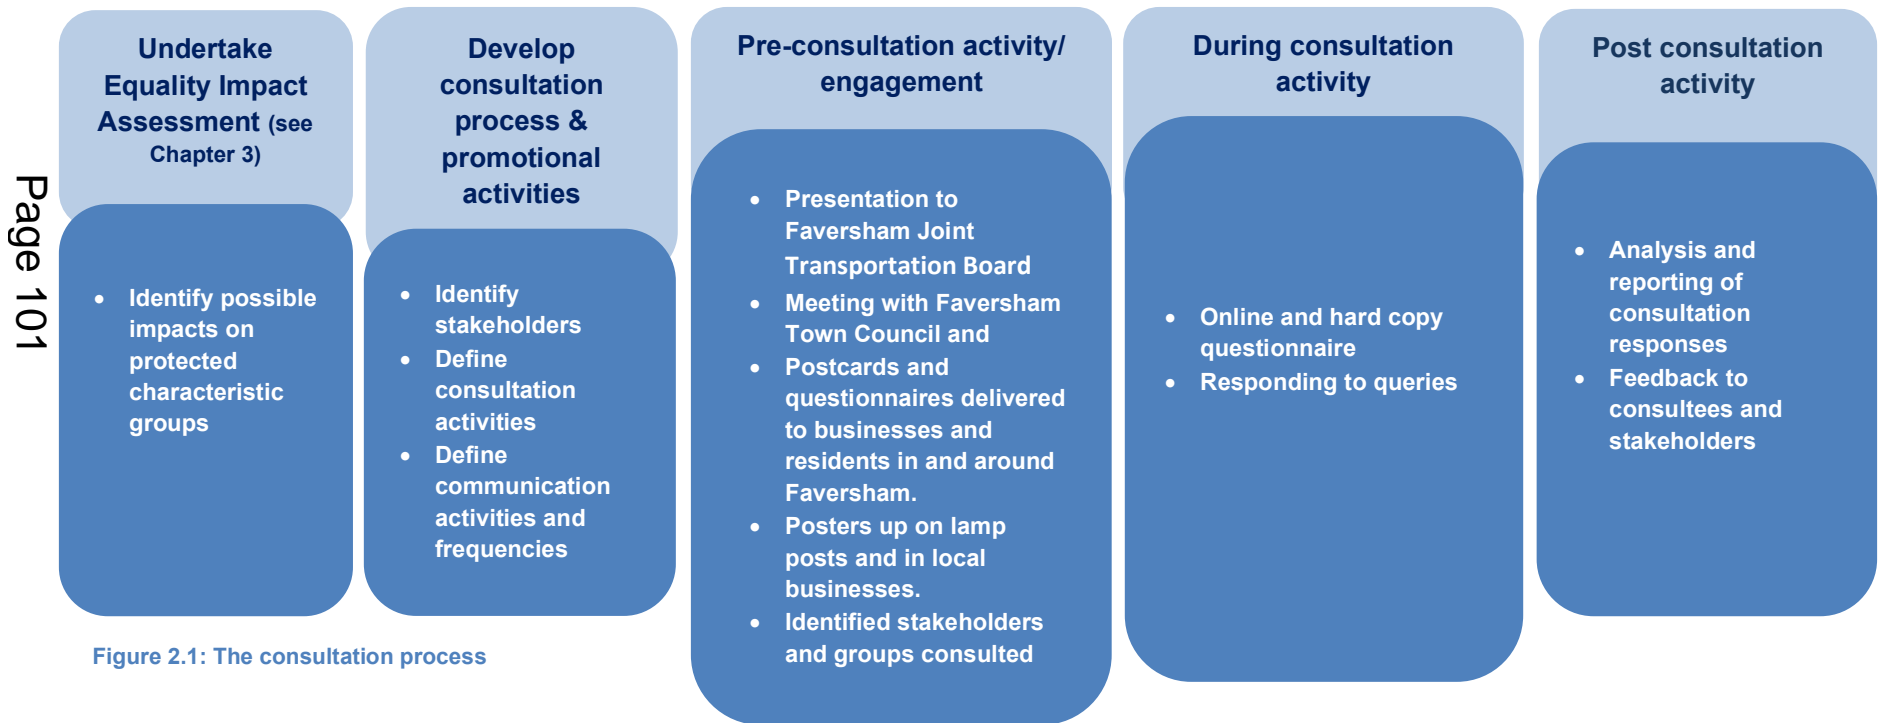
Page 101

Undertake Equality Impact Assessment (see Chapter 3)

- Identify possible impacts on protected characteristic groups

Develop consultation process & promotional activities

- Identify stakeholders
- Define consultation activities
- Define communication activities and frequencies

Pre-consultation activity/ engagement

- Presentation to Faversham Joint Transportation Board
- Meeting with Faversham Town Council and
- Postcards and questionnaires delivered to businesses and residents in and around Faversham.
- Posters up on lamp posts and in local businesses.
- Identified stakeholders and groups consulted

During consultation activity

- Online and hard copy questionnaire
- Responding to queries

Post consultation activity

- Analysis and reporting of consultation responses
- Feedback to consultees and stakeholders

Figure 2.1: The consultation process